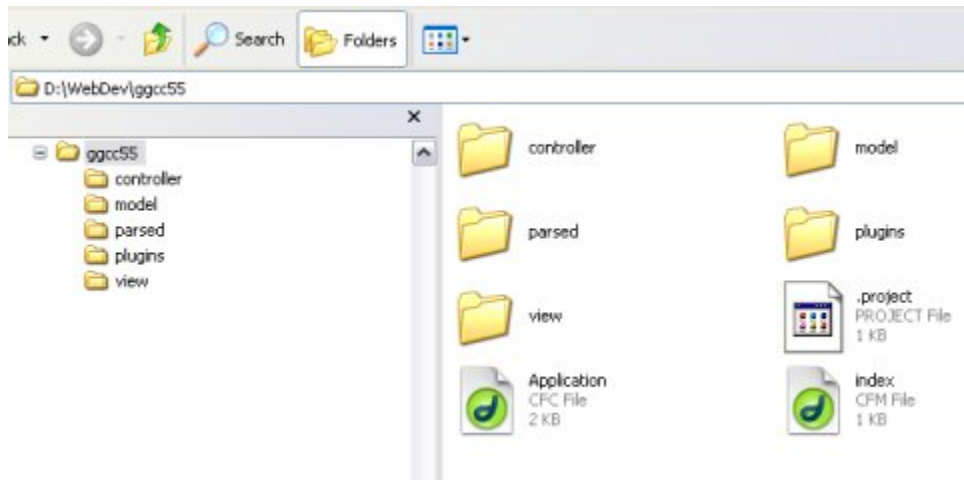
ck

Search

Folders

D:\WebDev\ggcc55

ggcc55
controller
model
parsed
plugins
view

controller

model

parsed

plugins

view

.project
PROJECT File
1 KB

Application
CFC File
2 KB

index
CFM File
1 KB